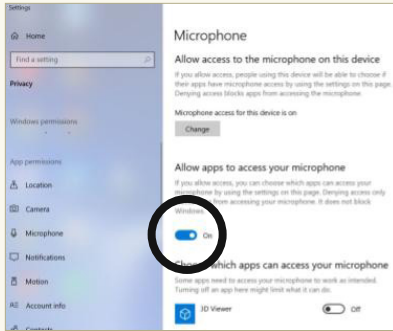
Settings

Home

Find a setting

Privacy

Windows permissions

App permissions

Location

Camera

Microphone

Notifications

Motion

Account info

Contacts

Microphone

Allow access to the microphone on this device

If you allow access, people using this device will be able to choose if their apps have microphone access by using the settings on this page. Denying access blocks apps from accessing the microphone.

Microphone access for this device is on

Change

Allow apps to access your microphone

If you allow access, you can choose which apps can access your microphone by using the settings on this page. Denying access only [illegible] from accessing your microphone. It does not block Windows.

On

Cho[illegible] which apps can access your microphone

Some apps need to access your microphone to work as intended. Turning off an app here might limit what it can do.

3D Viewer

Off